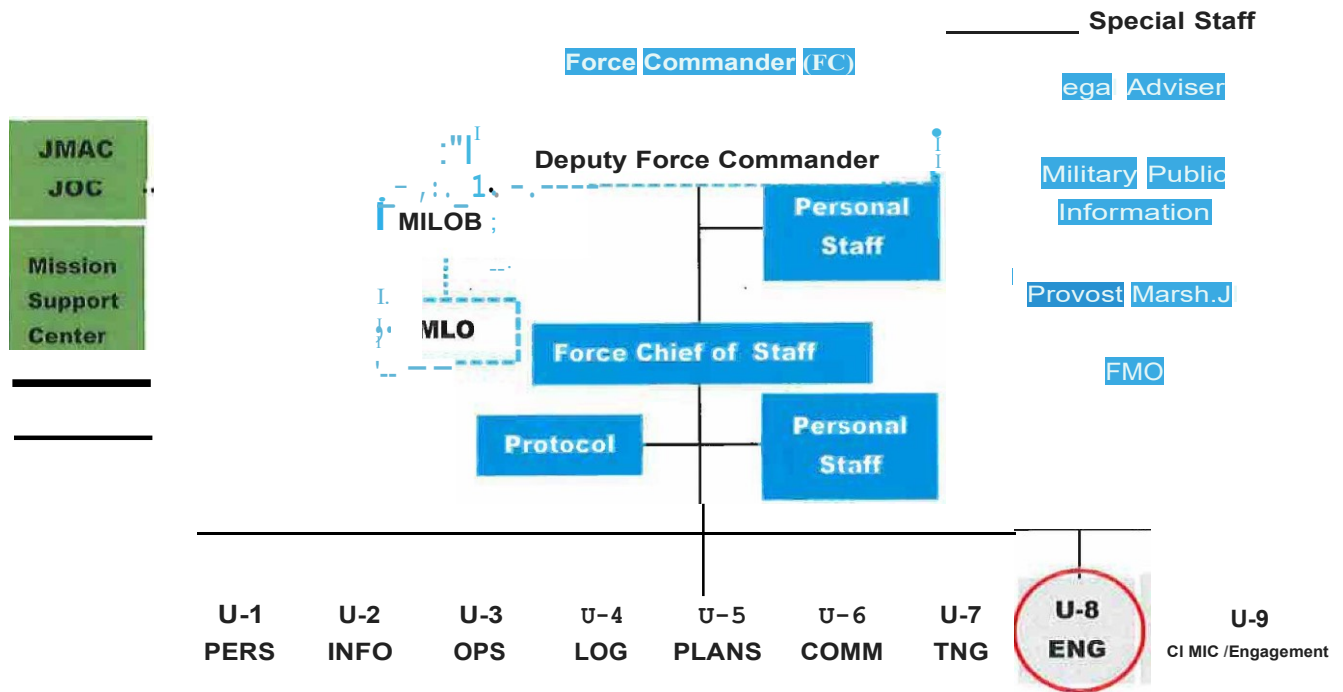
Special Staff

Force Commander (FC)

ega Adviser

JMAC
JOC

Deputy Force Commander

MILOB

Personal Staff

Military Public Information

Mission Support Center

Provost Marsh.J

MLO

Force Chief of Staff

FMO

Protocol

Personal Staff

U-1 PERS

U-2 INFO

U-3 OPS

U-4 LOG

U-5 PLANS

U-6 COMM

U-7 TNG

U-8 ENG

U-9 CI MIC /Engagement